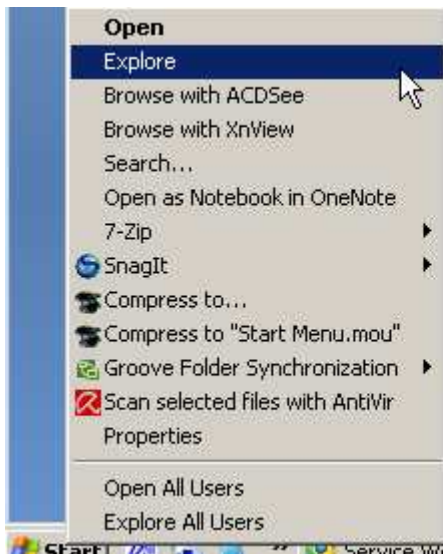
Open
Explore
Browse with ACDSee
Browse with XnView
Search...
Open as Notebook in OneNote
7-Zip
SnagIt
Compress to...
Compress to "Start Menu.mou"
Groove Folder Synchronization
Scan selected files with AntiVir
Properties
Open All Users
Explore All Users
Start
Service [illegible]